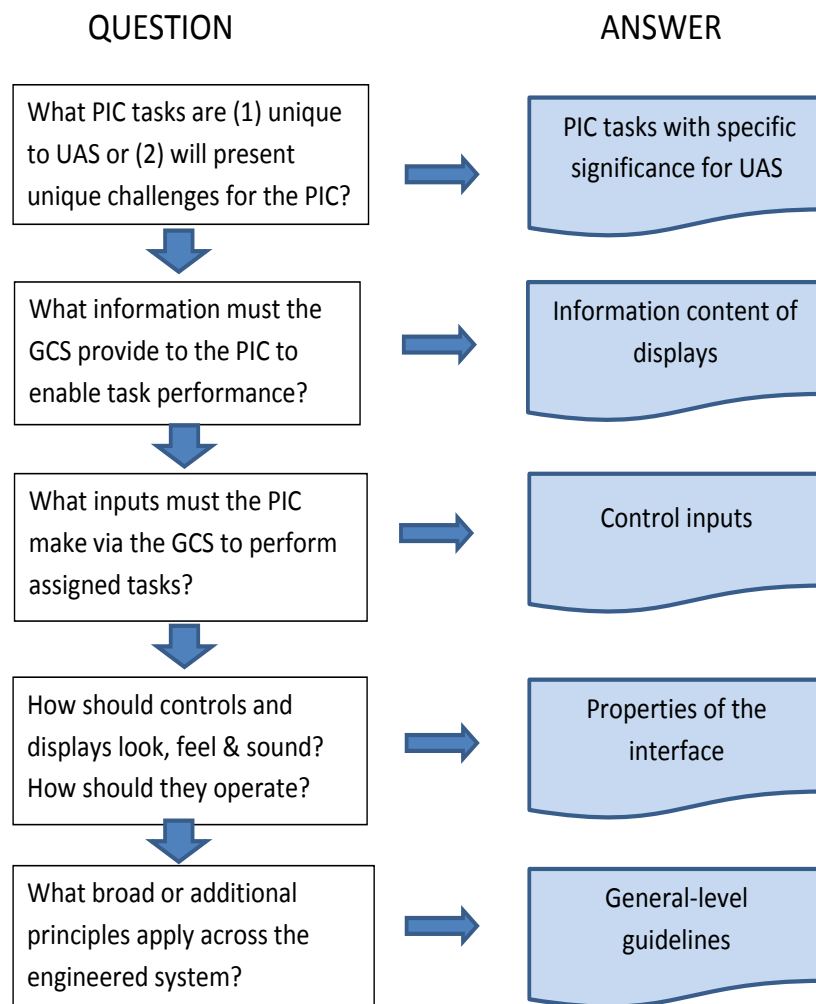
QUESTION

ANSWER

What PIC tasks are (1) unique to UAS or (2) will present unique challenges for the PIC?

PIC tasks with specific significance for UAS

What information must the GCS provide to the PIC to enable task performance?

Information content of displays

What inputs must the PIC make via the GCS to perform assigned tasks?

Control inputs

How should controls and displays look, feel & sound? How should they operate?

Properties of the interface

What broad or additional principles apply across the engineered system?

General-level guidelines